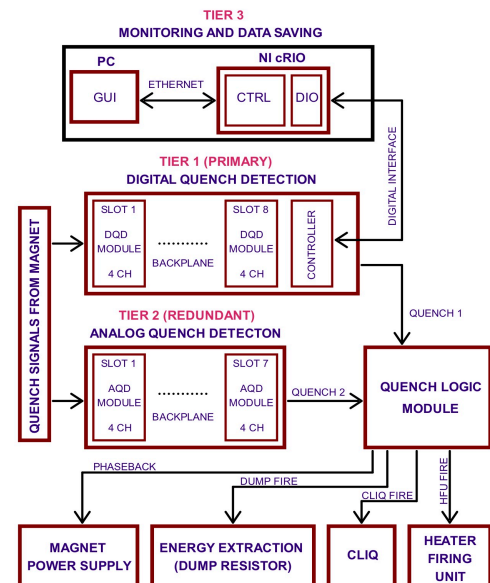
TIER 3
MONITORING AND DATA SAVING

PC
GUI
ETHERNET
NI cRIO
CTRL
DIO

DIGITAL INTERFACE

TIER 1 (PRIMARY)
DIGITAL QUENCH DETECTION

QUENCH SIGNALS FROM MAGNET

SLOT 1
DQD
MODULE
4 CH
..........
BACKPLANE
SLOT 8
DQD
MODULE
4 CH
CONTROLLER

QUENCH 1

TIER 2 (REDUNDANT)
ANALOG QUENCH DETECTON

SLOT 1
AQD
MODULE
4 CH
..........
BACKPLANE
SLOT 7
AQD
MODULE
4 CH

QUENCH 2

QUENCH LOGIC
MODULE

PHASEBACK
DUMP FIRE
CLIQ FIRE
HFU FIRE

MAGNET
POWER SUPPLY

ENERGY EXTRACTION
(DUMP RESISTOR)

CLIQ

HEATER
FIRING
UNIT